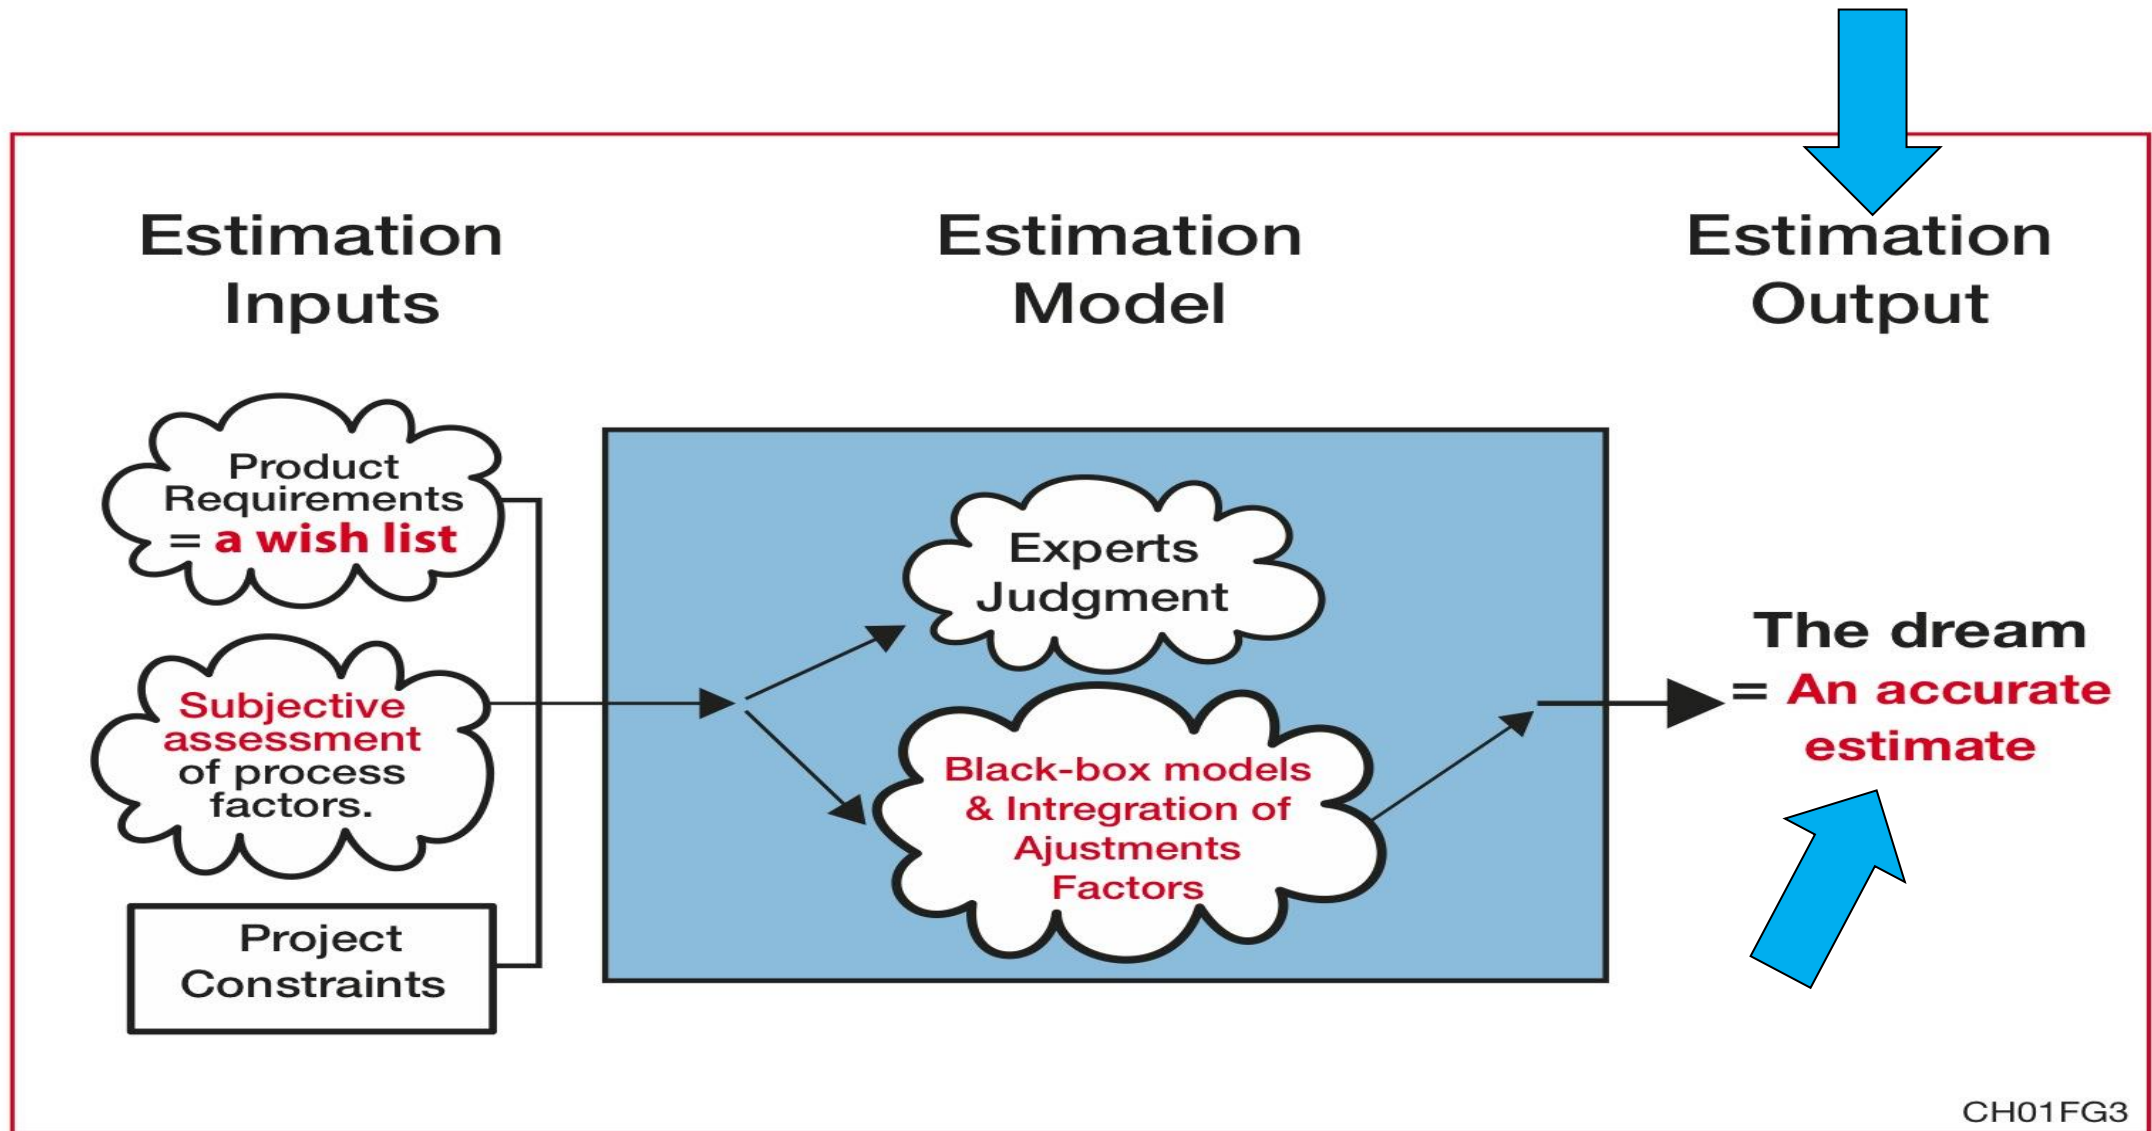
Estimation Inputs

Estimation Model

Estimation Output

Product Requirements = a wish list

Subjective assessment of process factors.

Project Constraints

Experts Judgment

Black-box models & Intregration of Ajustments Factors

The dream = An accurate estimate

CH01FG3